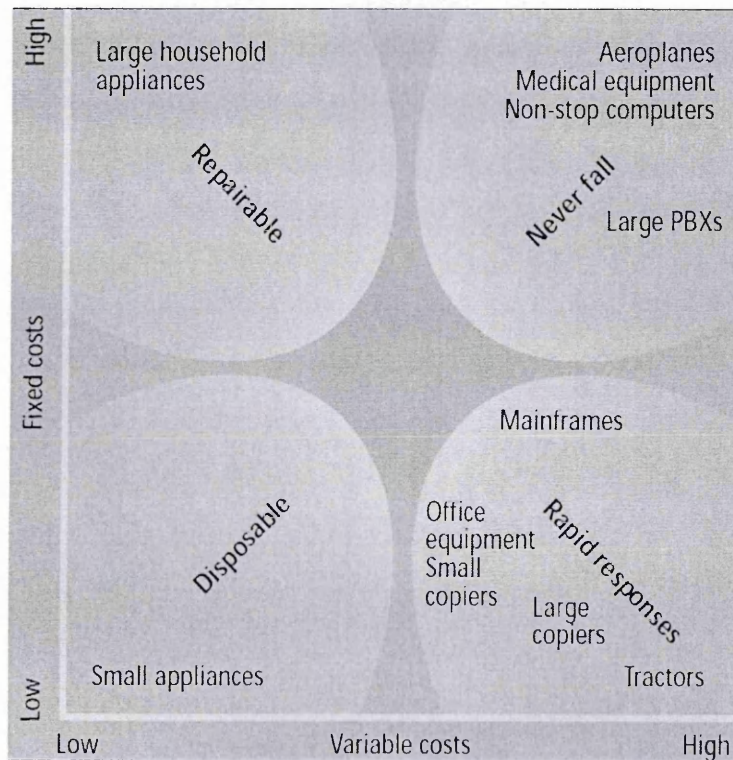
High

Large household appliances

Aeroplanes
Medical equipment
Non-stop computers

Repairable

Never fall

Large PBXs

Fixed costs

Mainframes

Disposable

Office equipment
Small copiers

Rapid responses

Large copiers

Small appliances

Tractors

Low

Low

Variable costs

High